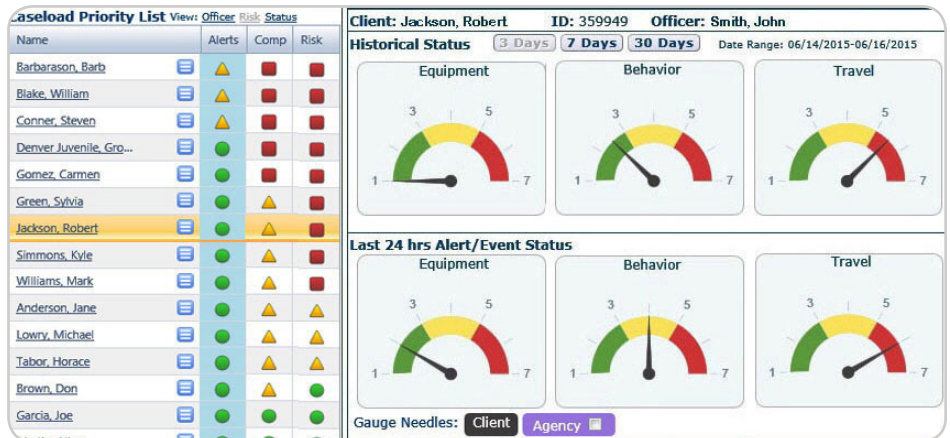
Caseload Priority List View: Officer Risk Status

| Name | Alerts | Comp | Risk |
|---|---|---|---|
| Barbarason, Barb | | | |
| Blake, William | | | |
| Conner, Steven | | | |
| Denver Juvenile, Gro... | | | |
| Gomez, Carmen | | | |
| Green, Sylvia | | | |
| Jackson, Robert | | | |
| Simmons, Kyle | | | |
| Williams, Mark | | | |
| Anderson, Jane | | | |
| Lowry, Michael | | | |
| Tabor, Horace | | | |
| Brown, Don | | | |
| Garcia, Joe | | | |

Client: Jackson, Robert ID: 359949 Officer: Smith, John

Historical Status 3 Days 7 Days 30 Days Date Range: 06/14/2015-06/16/2015

Equipment
1 3 5 7

Behavior
1 3 5 7

Travel
1 3 5 7

Last 24 hrs Alert/Event Status

Equipment
1 3 5 7

Behavior
1 3 5 7

Travel
1 3 5 7

Gauge Needles: Client Agency